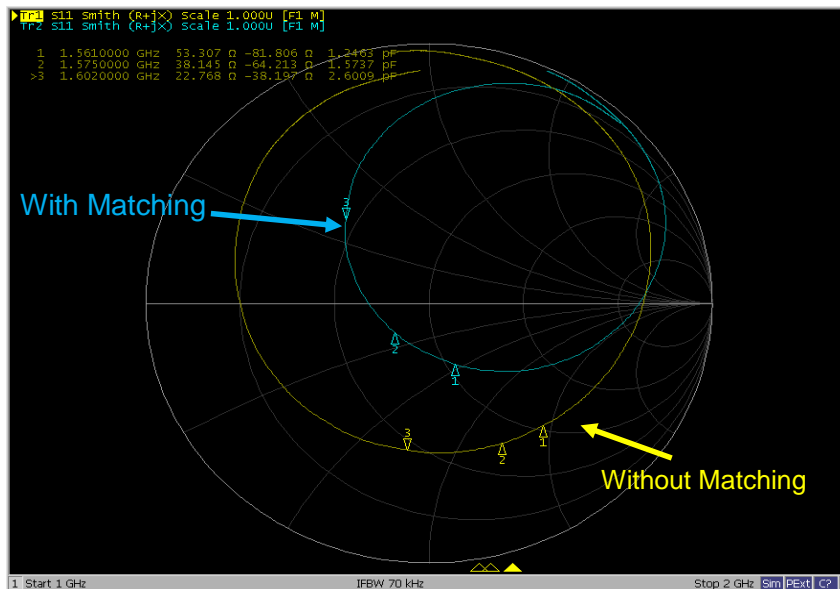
Tr1 S11 Smith (R+jX) Scale 1.000U [F1 M]
Tr2 S11 Smith (R+jX) Scale 1.000U [F1 M]

1 1.5610000 GHz 53.307 Ω -81.806 Ω 1.2463 pF
2 1.5750000 GHz 38.145 Ω -64.213 Ω 1.5737 pF
>3 1.6020000 GHz 22.768 Ω -38.197 Ω 2.6009 pF

With Matching

3

2

1

3

2

1

Without Matching

1 Start 1 GHz

IFBW 70 kHz

Stop 2 GHz Sim PExt C?